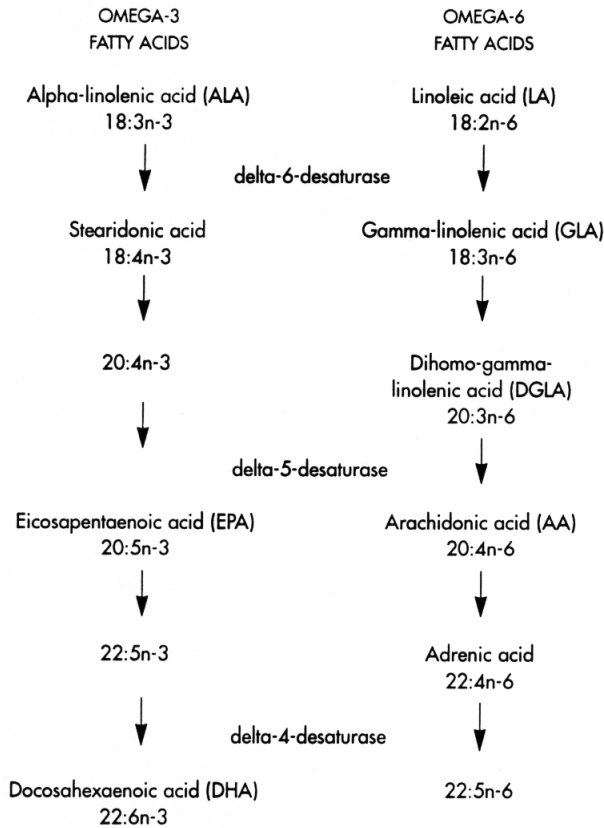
OMEGA-3
FATTY ACIDS

OMEGA-6
FATTY ACIDS

Alpha-linolenic acid (ALA)
18:3n-3

Linoleic acid (LA)
18:2n-6

delta-6-desaturase

Stearidonic acid
18:4n-3

Gamma-linolenic acid (GLA)
18:3n-6

20:4n-3

Dihomo-gamma-linolenic acid (DGLA)
20:3n-6

delta-5-desaturase

Eicosapentaenoic acid (EPA)
20:5n-3

Arachidonic acid (AA)
20:4n-6

22:5n-3

Adrenic acid
22:4n-6

delta-4-desaturase

Docosahexaenoic acid (DHA)
22:6n-3

22:5n-6